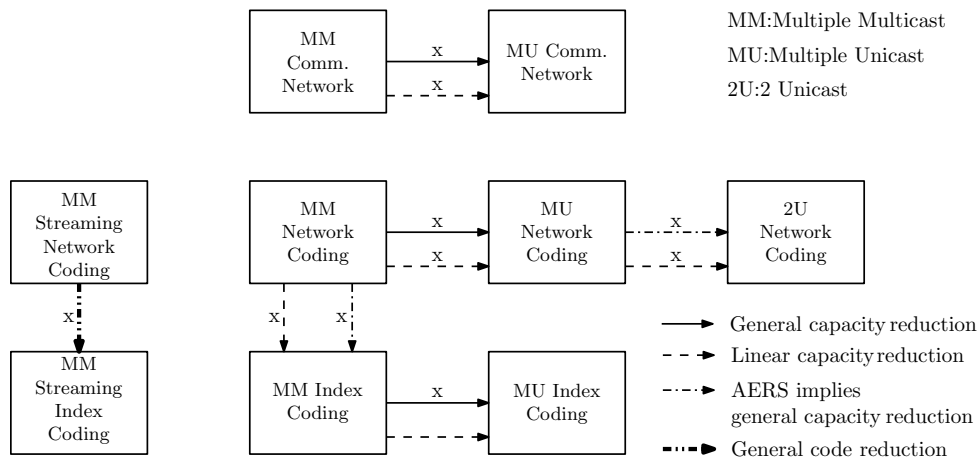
MM Comm. Network

x

x

MU Comm. Network

MM:Multiple Multicast
MU:Multiple Unicast
2U:2 Unicast

MM Streaming Network Coding

x

MM Streaming Index Coding

MM Network Coding

x

x

MU Network Coding

x

x

2U Network Coding

x

x

MM Index Coding

x

MU Index Coding

General capacity reduction
Linear capacity reduction
AERS implies general capacity reduction
General code reduction